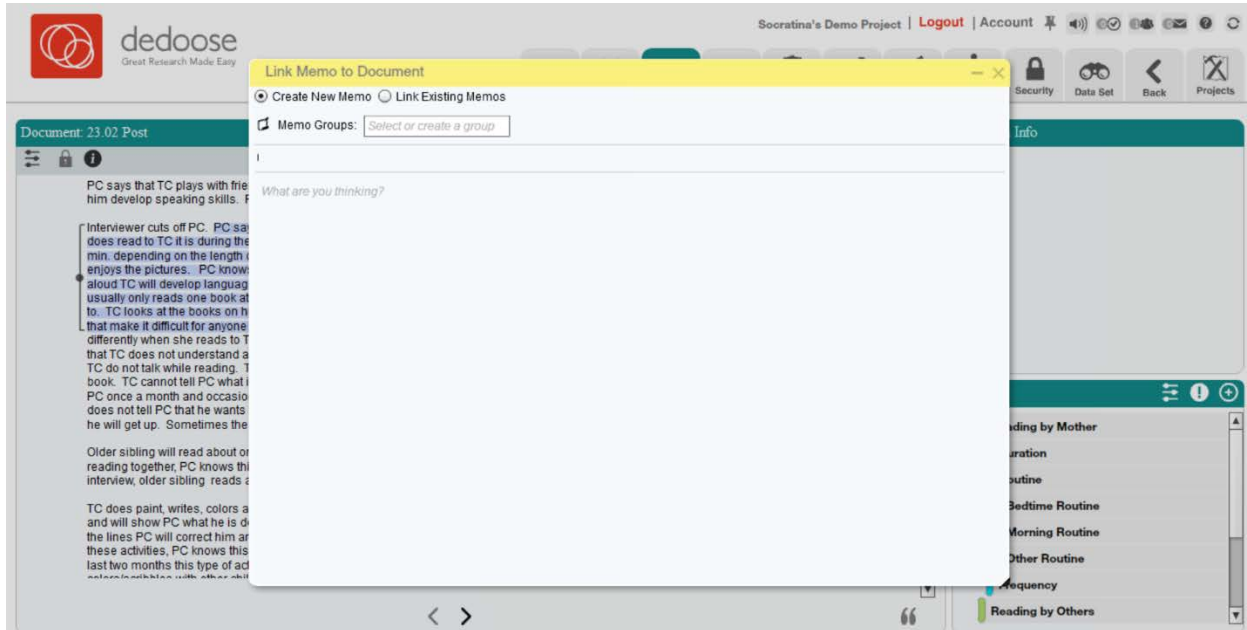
dedoose
Great Research Made Easy

Socratina's Demo Project | Logout | Account

Security
Data Set
Back
Projects

Document: 23.02 Post

PC says that TC plays with frie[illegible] him develop speaking skills. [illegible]

Interviewer cuts off PC. PC sa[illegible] does read to TC it is during the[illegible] min. depending on the length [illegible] enjoys the pictures. PC know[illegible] aloud TC will develop languag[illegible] usually only reads one book at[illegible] to. TC looks at the books on h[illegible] that make it difficult for anyone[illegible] differently when she reads to T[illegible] that TC does not understand a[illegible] TC do not talk while reading. T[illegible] book. TC cannot tell PC what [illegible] PC once a month and occasio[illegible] does not tell PC that he wants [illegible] he will get up. Sometimes the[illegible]

Older sibling will read about o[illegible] reading together, PC knows thi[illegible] interview, older sibling reads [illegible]

TC does paint, writes, colors a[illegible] and will show PC what he is d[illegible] the lines PC will correct him a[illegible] these activities, PC knows this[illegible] last two months this type of ac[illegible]

Link Memo to Document

Create New Memo
Link Existing Memos

Memo Groups: Select or create a group

What are you thinking?

Info

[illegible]ding by Mother
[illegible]uration
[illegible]utine
Bedtime Routine
Morning Routine
Other Routine
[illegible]equency
Reading by Others